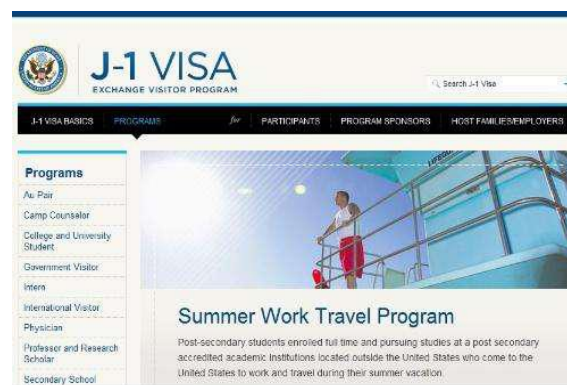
J-1 VISA
EXCHANGE VISITOR PROGRAM

Search J-1 Visa

J-1 VISA BASICS
PROGRAMS
for
PARTICIPANTS
PROGRAM SPONSORS
HOST FAMILIES/EMPLOYERS

Programs
Au Pair
Camp Counselor
College and University Student
Government Visitor
Intern
International Visitor
Physician
Professor and Research Scholar
Secondary School

Summer Work Travel Program

Post-secondary students enrolled full time and pursuing studies at a post secondary accredited academic institutions located outside the United States who come to the United States to work and travel during their summer vacation.